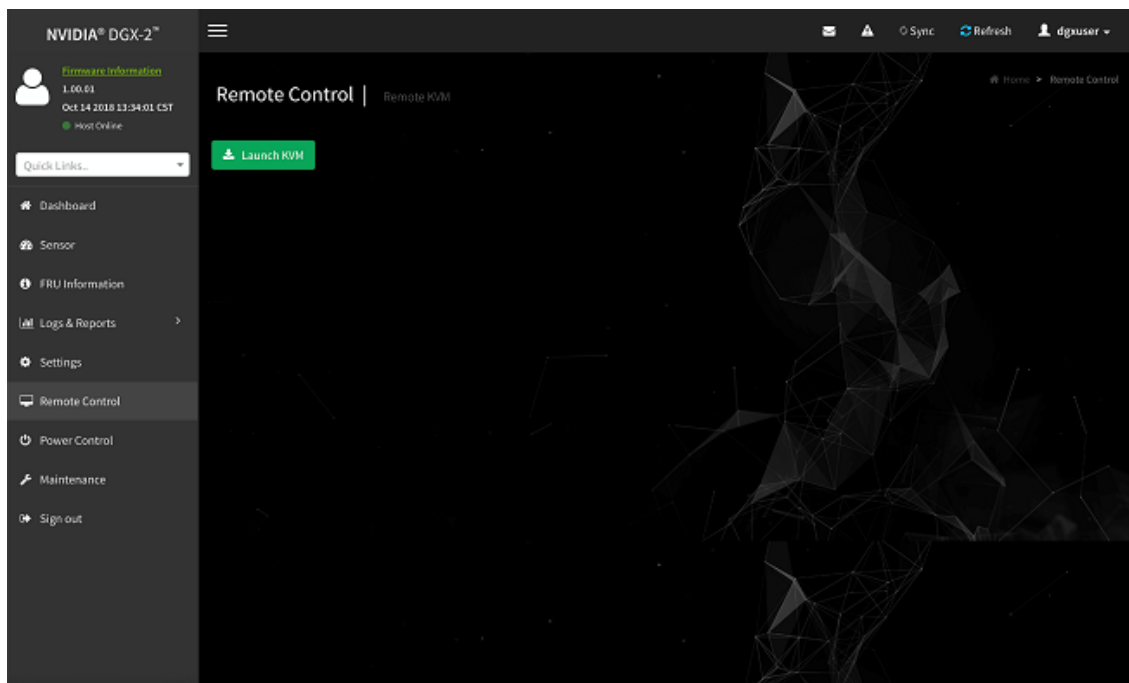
NVIDIA® DGX-2™

Sync Refresh dgxuser

Firmware Information
1.00.01
Oct 14 2018 13:34:01 CST
Host Online

Quick Links..

Dashboard
Sensor
FRU Information
Logs & Reports
Settings
Remote Control
Power Control
Maintenance
Sign out

Remote Control | Remote KVM

Home > Remote Control

Launch KVM